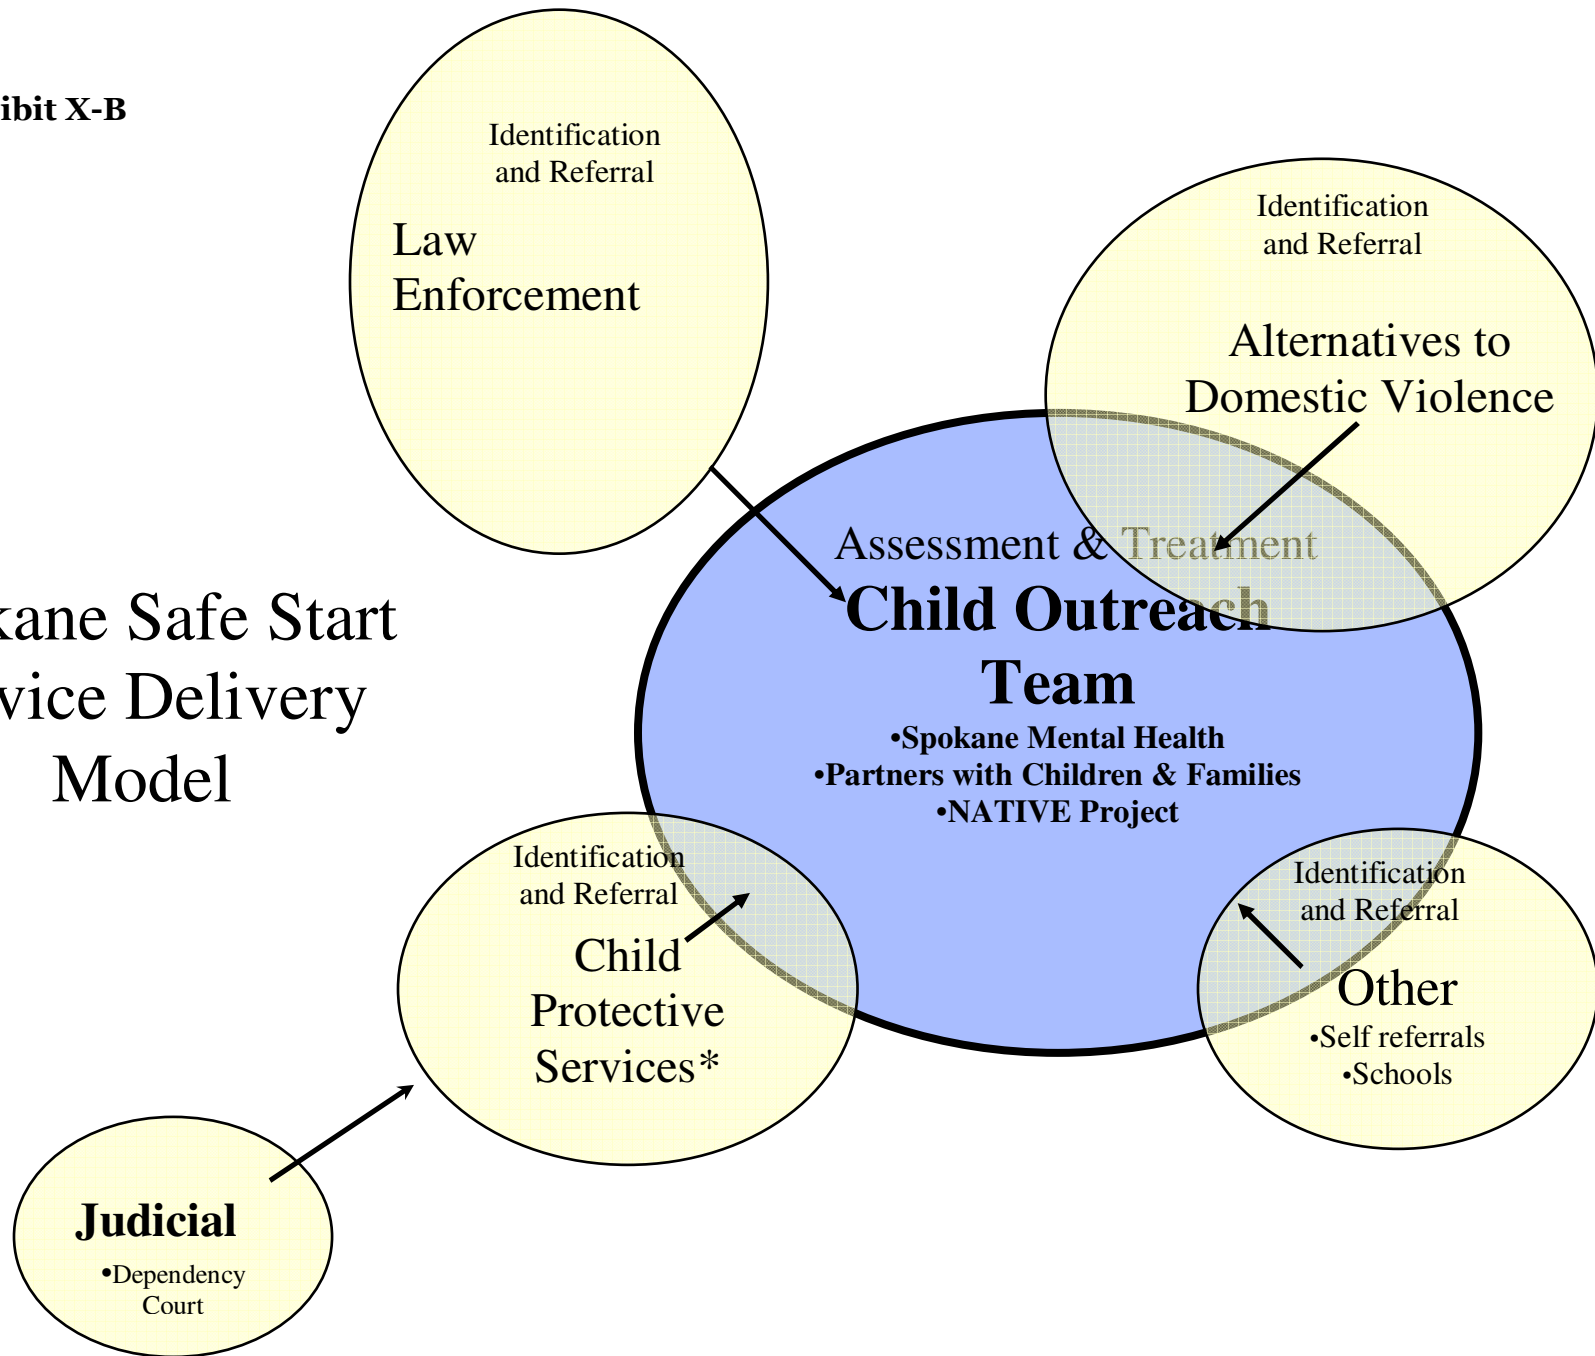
ibit X-B

Identification and Referral

Law Enforcement

Identification and Referral

Alternatives to Domestic Violence

kane Safe Start vice Delivery Model

Assessment & Treatment

Child Outreach Team

•Spokane Mental Health
•Partners with Children & Families
•NATIVE Project

Identification and Referral

Child Protective Services*

Identification and Referral

Other

•Self referrals
•Schools

Judicial

•Dependency Court